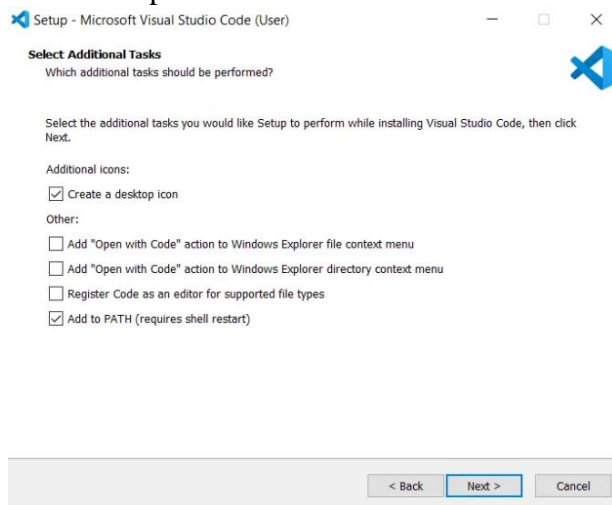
Setup - Microsoft Visual Studio Code (User)

Select Additional Tasks
Which additional tasks should be performed?

Select the additional tasks you would like Setup to perform while installing Visual Studio Code, then click Next.

Additional icons:

Create a desktop icon

Other:

Add "Open with Code" action to Windows Explorer file context menu

Add "Open with Code" action to Windows Explorer directory context menu

Register Code as an editor for supported file types

Add to PATH (requires shell restart)

< Back | Next > | Cancel